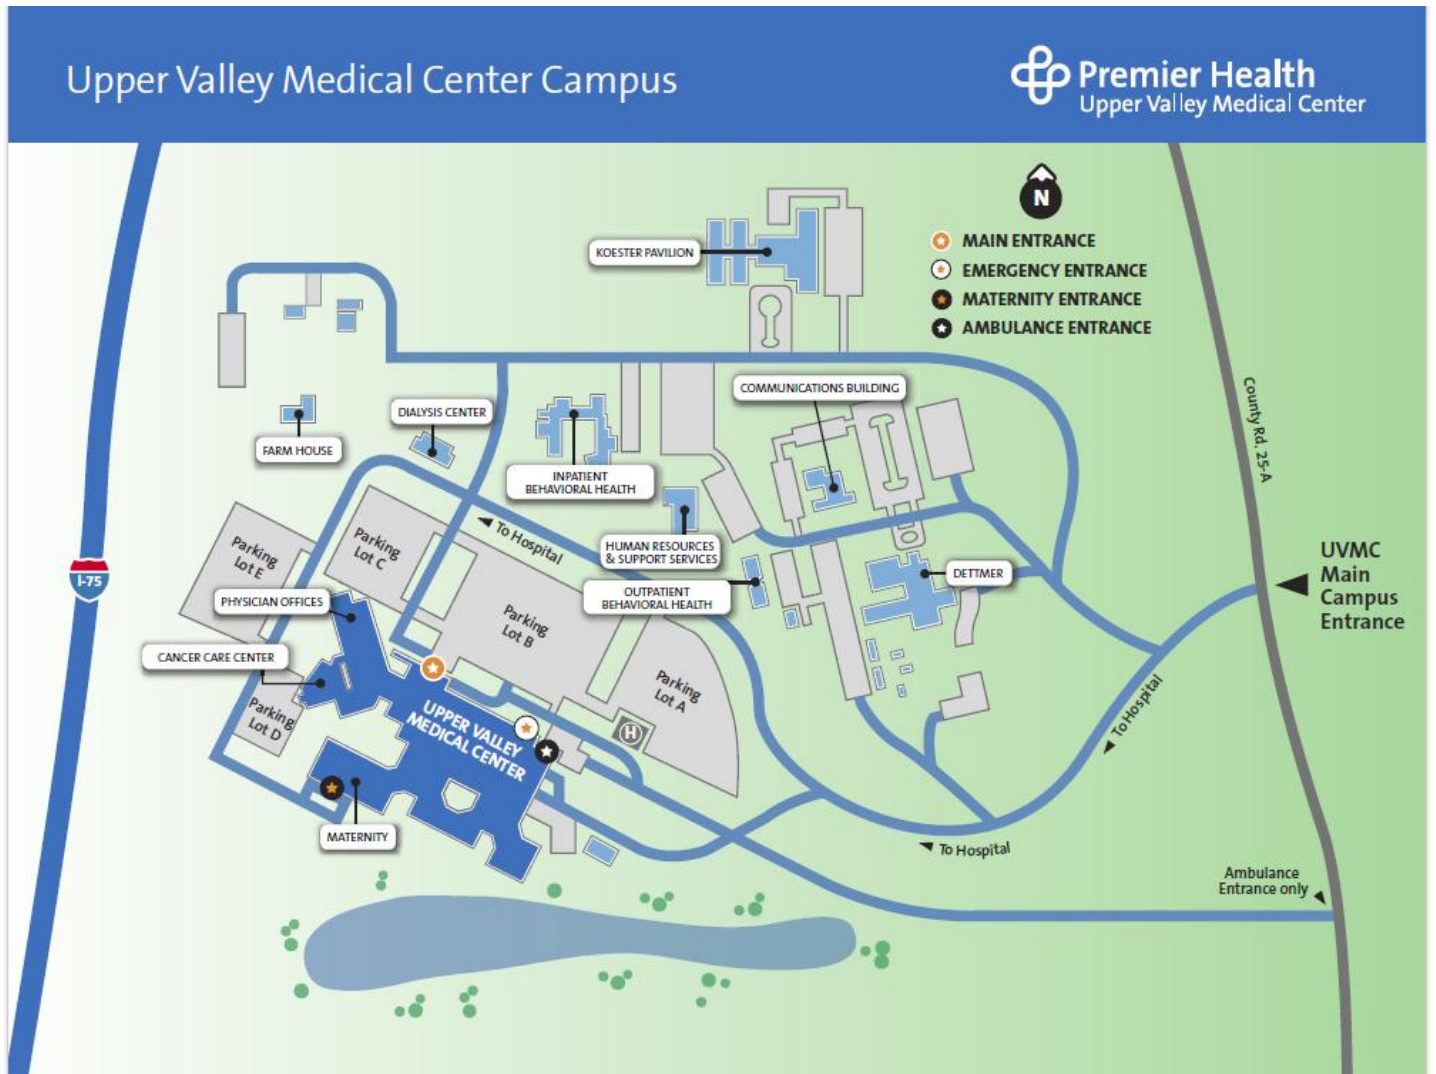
Upper Valley Medical Center Campus

Premier Health
Upper Valley Medical Center

N

MAIN ENTRANCE
EMERGENCY ENTRANCE
MATERNITY ENTRANCE
AMBULANCE ENTRANCE

KOESTER PAVILION

COMMUNICATIONS BUILDING

DIALYSIS CENTER

FARM HOUSE

INPATIENT BEHAVIORAL HEALTH

County Rd. 25-A

To Hospital

HUMAN RESOURCES & SUPPORT SERVICES

OUTPATIENT BEHAVIORAL HEALTH

DETTMER

UVMC Main Campus Entrance

Parking Lot E

Parking Lot C

Parking Lot B

Parking Lot A

I-75

PHYSICIAN OFFICES

CANCER CARE CENTER

Parking Lot D

UPPER VALLEY MEDICAL CENTER

H

To Hospital

MATERNITY

To Hospital

Ambulance Entrance only